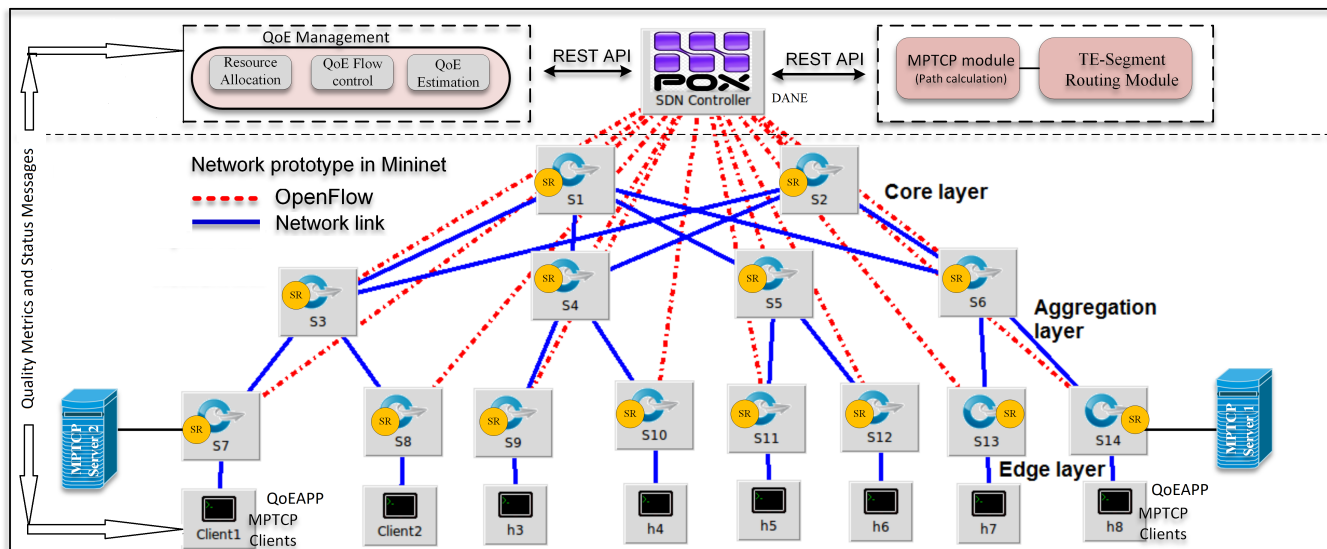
QoE Management
Resource Allocation
QoE Flow control
QoE Estimation
REST API
POX
SDN Controller
DANE
REST API
MPTCP module
(Path calculation)
TE-Segment Routing Module
Quality Metrics and Status Messages
Network prototype in Mininet
OpenFlow
Network link
SR
S1
SR
S2
Core layer
SR
S3
SR
S4
SR
S5
SR
S6
Aggregation layer
MPTCP Server 2
SR
S7
SR
S8
SR
S9
SR
S10
SR
S11
SR
S12
SR
S13
SR
S14
MPTCP Server 1
Edge layer
QoEAPP
MPTCP Clients
Client1
Client2
h3
h4
h5
h6
h7
h8
QoEAPP
MPTCP Clients